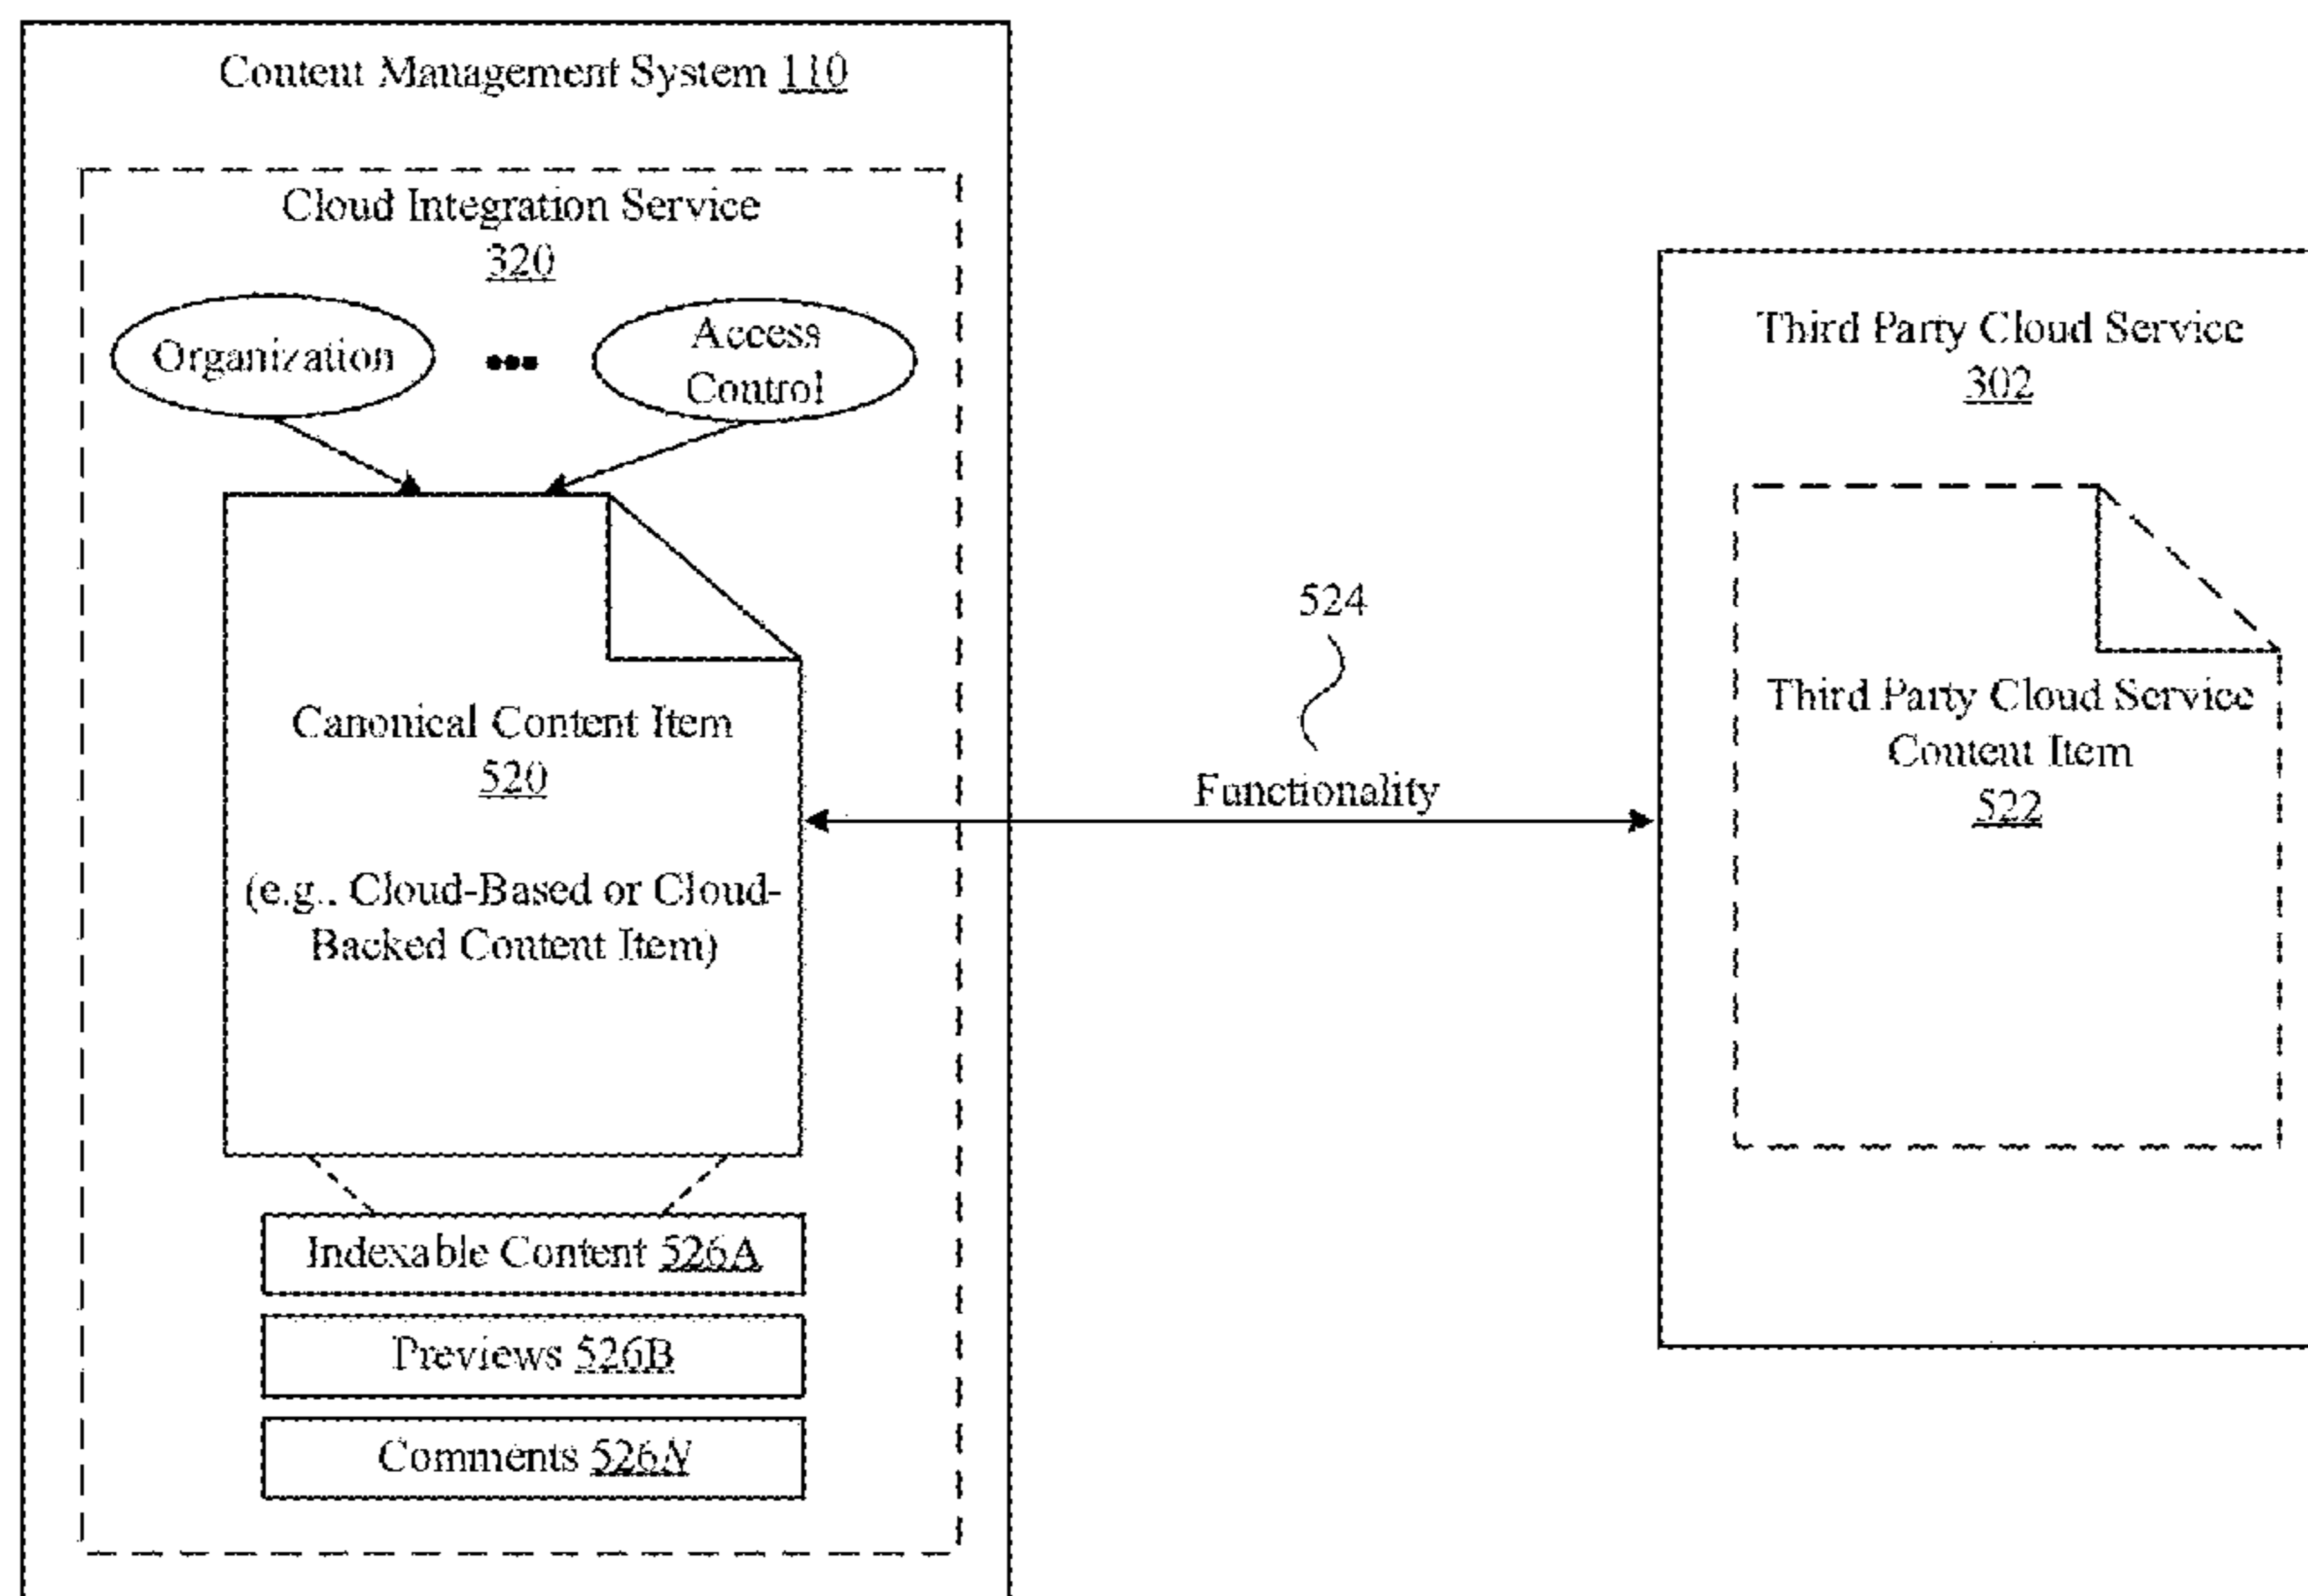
Content Management System 110

Cloud Integration Service
320

Organization

•••

Access Control

Canonical Content Item
520

(e.g., Cloud-Based or Cloud-Backed Content Item)

Indexable Content 526A

Previews 526B

Comments 526N

524

Functionality

Third Party Cloud Service
302

Third Party Cloud Service Content Item
522